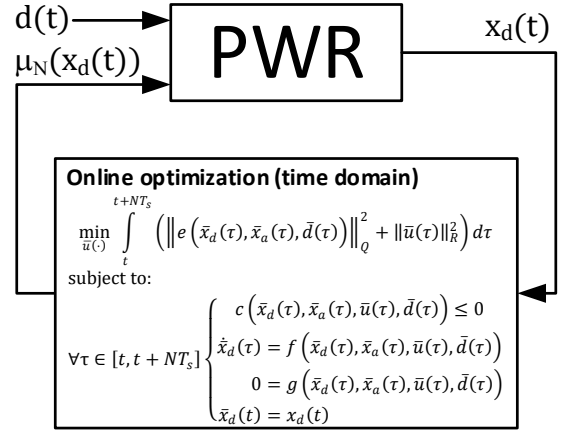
$d(t)$

$\mu_N(x_d(t))$

PWR

$x_d(t)$

**Online optimization (time domain)**

$\min_{\bar{u}(\cdot)} \int_{t}^{t+NT_s} \left( \left\| e\left(\bar{x}_d(\tau), \bar{x}_a(\tau), \bar{d}(\tau)\right) \right\|_Q^2 + \|\bar{u}(\tau)\|_R^2 \right) d\tau$

subject to:

$\forall \tau \in [t, t+NT_s] \begin{cases} c\left(\bar{x}_d(\tau), \bar{x}_a(\tau), \bar{u}(\tau), \bar{d}(\tau)\right) \leq 0 \\ \dot{\bar{x}}_d(\tau) = f\left(\bar{x}_d(\tau), \bar{x}_a(\tau), \bar{u}(\tau), \bar{d}(\tau)\right) \\ 0 = g\left(\bar{x}_d(\tau), \bar{x}_a(\tau), \bar{u}(\tau), \bar{d}(\tau)\right) \\ \bar{x}_d(t) = x_d(t) \end{cases}$